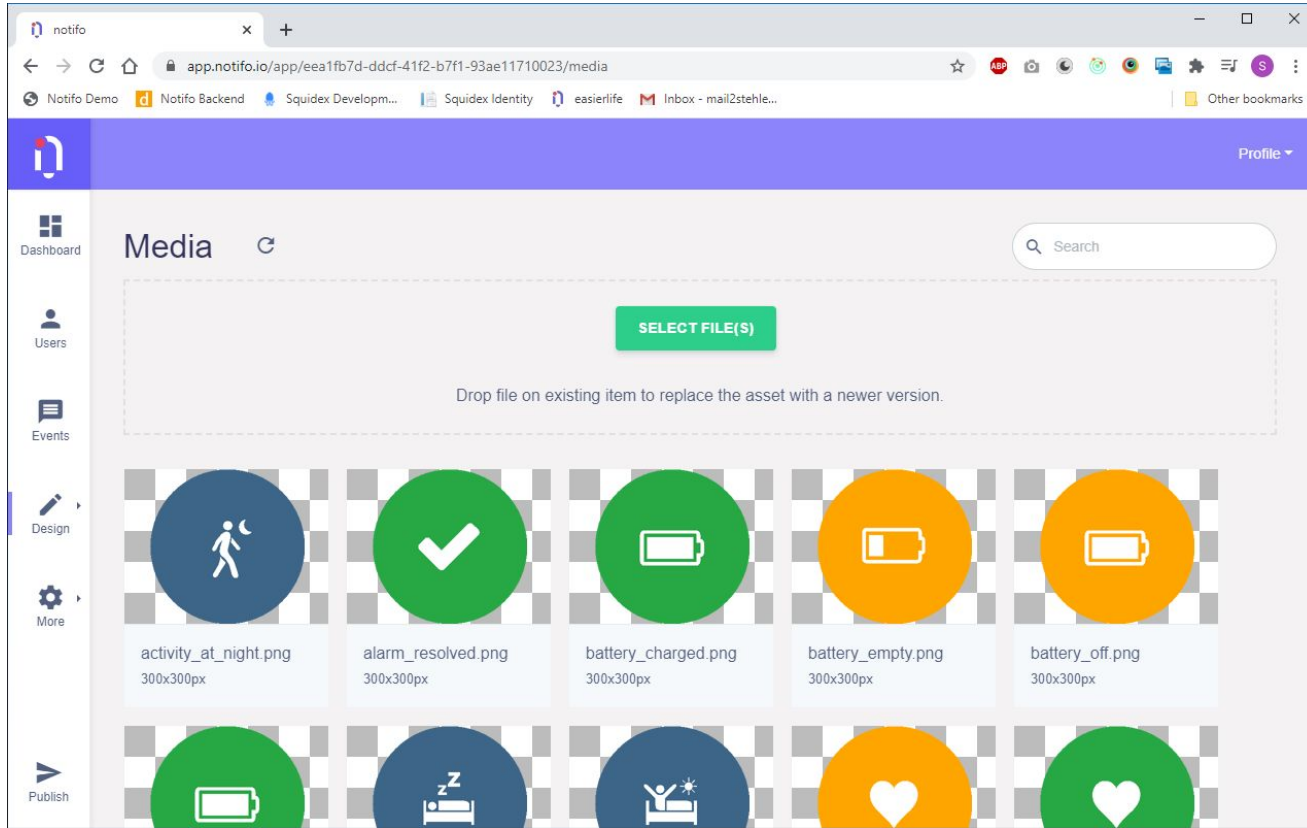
notifo

app.notifo.io/app/eea1fb7d-ddcf-41f2-b7f1-93ae11710023/media

Notifo Demo Notifo Backend Squidex Developm... Squidex Identity easierlife Inbox - mail2stehle... Other bookmarks

Profile

Dashboard

Users

Events

Design

More

Publish

Media

Search

SELECT FILE(S)

Drop file on existing item to replace the asset with a newer version.

activity_at_night.png
300x300px

alarm_resolved.png
300x300px

battery_charged.png
300x300px

battery_empty.png
300x300px

battery_off.png
300x300px